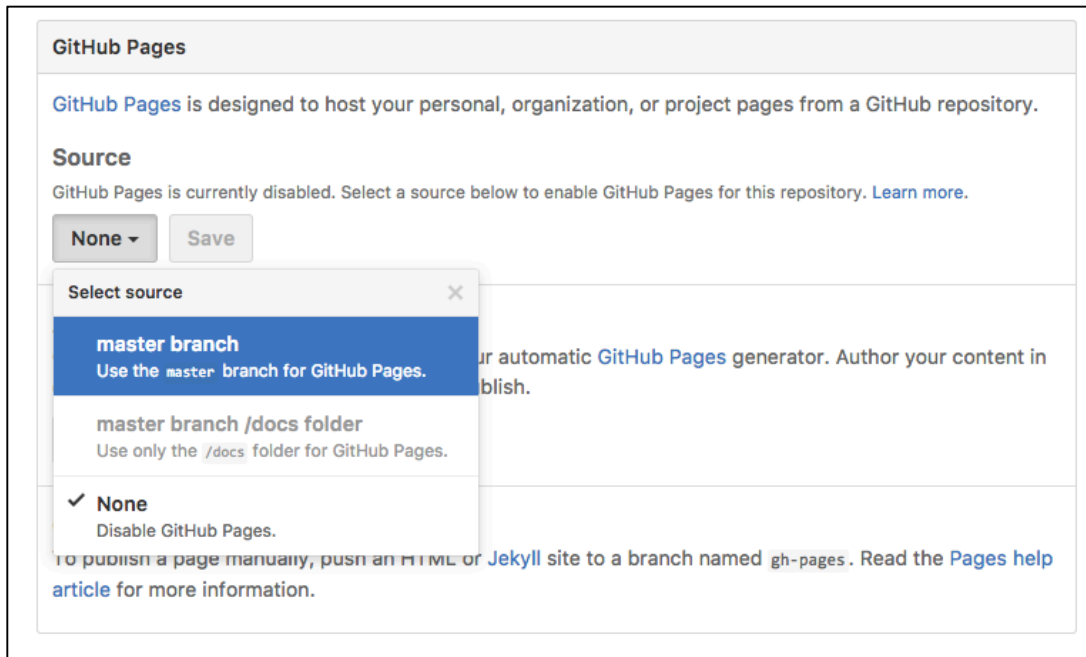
GitHub Pages

GitHub Pages is designed to host your personal, organization, or project pages from a GitHub repository.

Source

GitHub Pages is currently disabled. Select a source below to enable GitHub Pages for this repository. Learn more.

None ▾ Save

Select source ×

master branch
Use the master branch for GitHub Pages.

master branch /docs folder
Use only the /docs folder for GitHub Pages.

✓ None
Disable GitHub Pages.

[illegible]ur automatic GitHub Pages generator. Author your content in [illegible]blish.

To publish a page manually, push an HTML or Jekyll site to a branch named gh-pages. Read the Pages help article for more information.